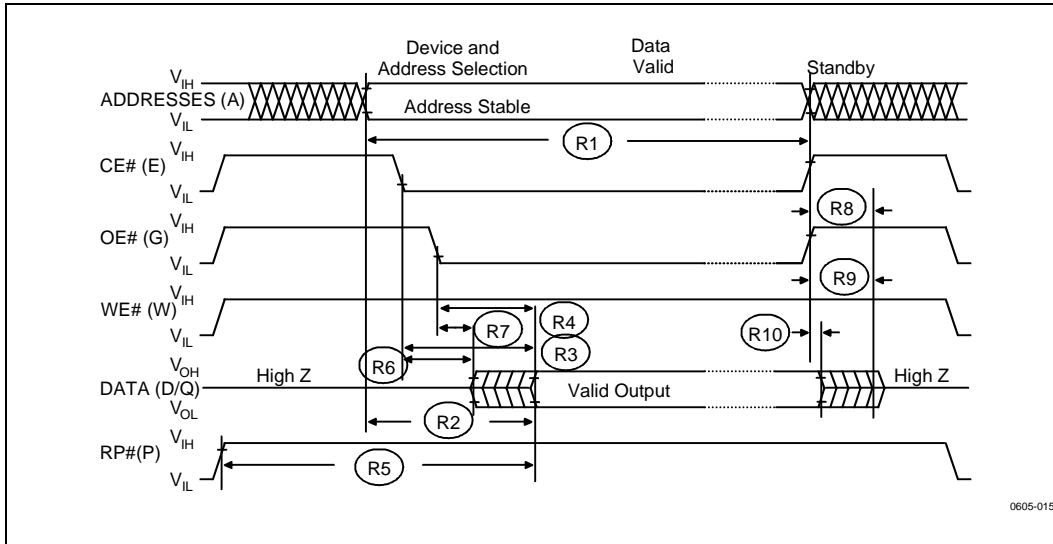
Device and Address Selection

Data Valid

Standby

$V_{IH}$
ADDRESSES (A)
$V_{IL}$

Address Stable

R1

CE# (E) $V_{IH}$
$V_{IL}$

R8

OE# (G) $V_{IH}$
$V_{IL}$

R9

WE# (W) $V_{IH}$
$V_{IL}$

R4

R7

R10

R3

R6

$V_{OH}$
DATA (D/Q)
$V_{OL}$

High Z

Valid Output

High Z

R2

RP#(P) $V_{IH}$
$V_{IL}$

R5

0605-015